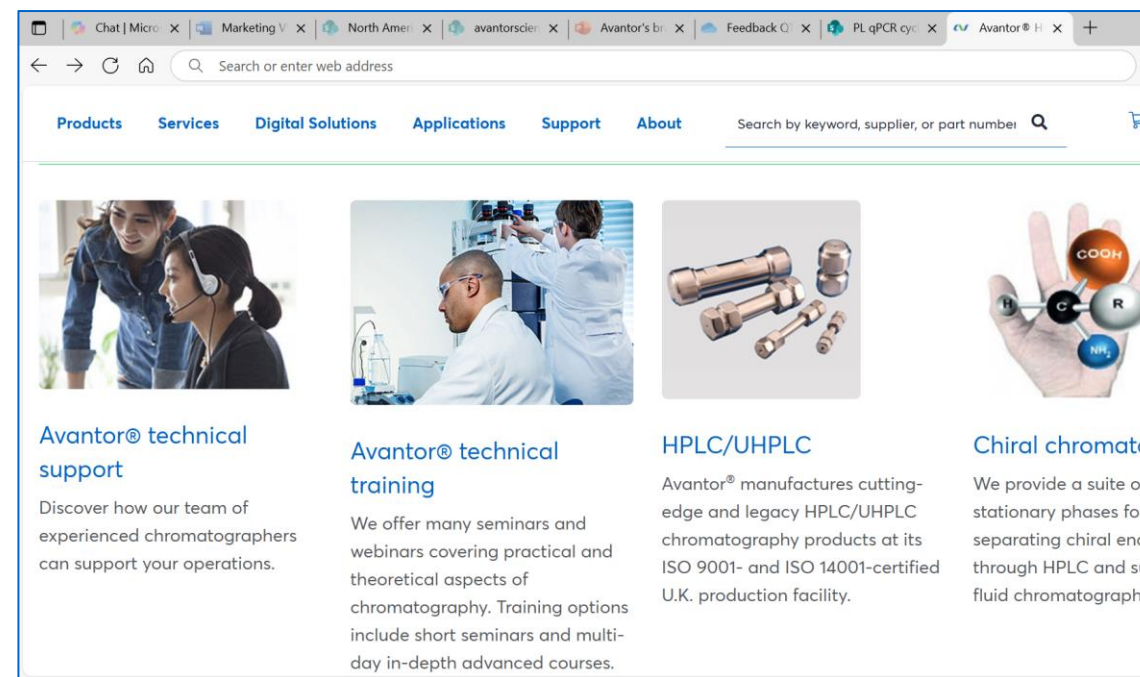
Chat | Micro × | Marketing V × | North Amer × | avantorscier × | Avantor's br × | Feedback Q × | PL qPCR cyc × | Avantor® H × +

Search or enter web address

Products Services Digital Solutions Applications Support About

Search by keyword, supplier, or part number

COOH
H C R
NH₂

Avantor® technical support

Discover how our team of experienced chromatographers can support your operations.

Avantor® technical training

We offer many seminars and webinars covering practical and theoretical aspects of chromatography. Training options include short seminars and multi-day in-depth advanced courses.

HPLC/UHPLC

Avantor® manufactures cutting-edge and legacy HPLC/UHPLC chromatography products at its ISO 9001- and ISO 14001-certified U.K. production facility.

Chiral chromat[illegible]

We provide a suite o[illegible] stationary phases fo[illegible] separating chiral en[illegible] through HPLC and s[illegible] fluid chromatograph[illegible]